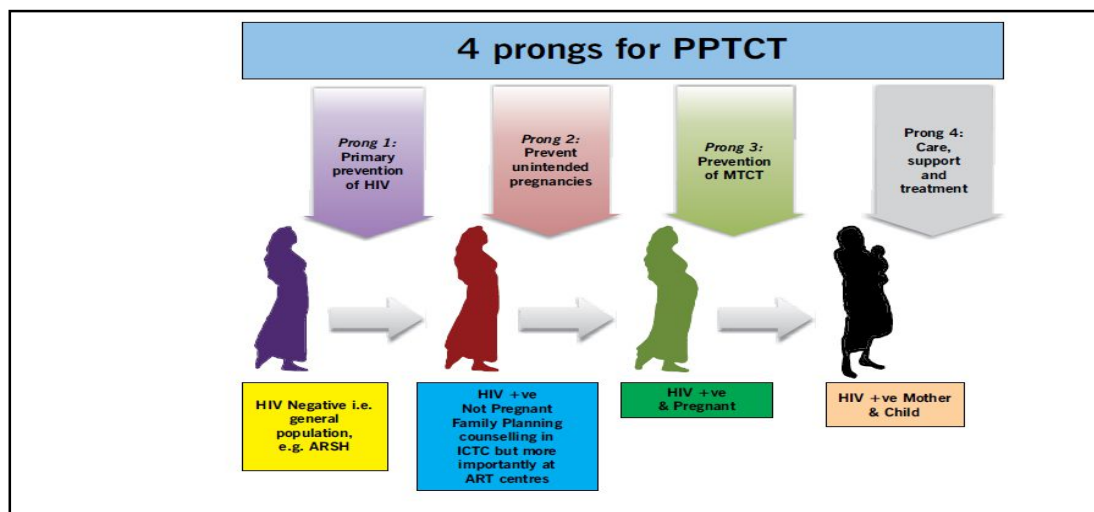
4 prongs for PPTCT

Prong 1: Primary prevention of HIV

Prong 2: Prevent unintended pregnancies

Prong 3: Prevention of MTCT

Prong 4: Care, support and treatment

HIV Negative i.e. general population, e.g. ARSH

HIV +ve Not Pregnant Family Planning counselling in ICTC but more importantly at ART centres

HIV +ve & Pregnant

HIV +ve Mother & Child